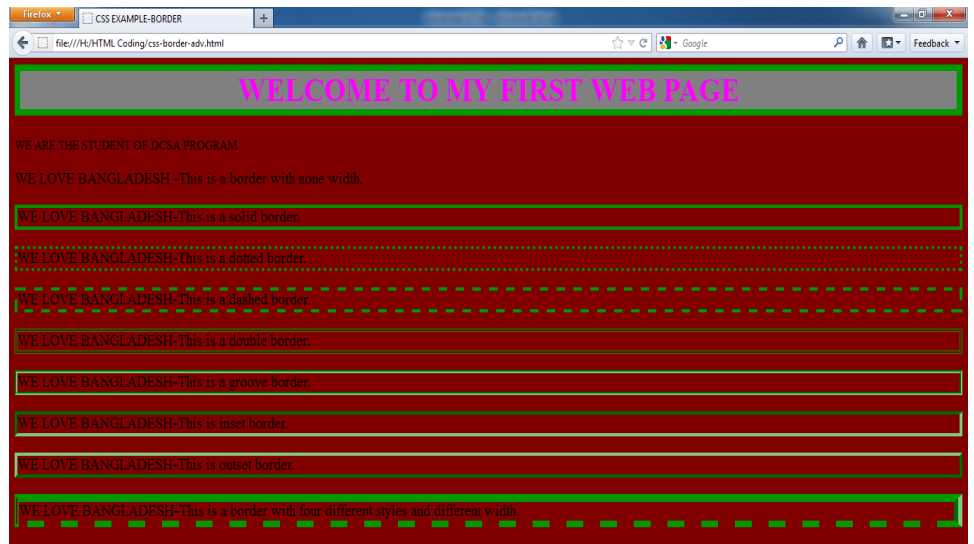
Firefox
CSS EXAMPLE-BORDER
+
file:///H:/HTML Coding/css-border-adv.html
Google
Feedback

WELCOME TO MY FIRST WEB PAGE

WE ARE THE STUDENT OF DCSA PROGRAM

WE LOVE BANGLADESH -This is a border with none width.

WE LOVE BANGLADESH-This is a solid border.

WE LOVE BANGLADESH-This is a dotted border.

WE LOVE BANGLADESH-This is a dashed border.

WE LOVE BANGLADESH-This is a double border.

WE LOVE BANGLADESH-This is a groove border.

WE LOVE BANGLADESH-This is inset border.

WE LOVE BANGLADESH-This is outset border.

WE LOVE BANGLADESH-This is a border with four different styles and different width.